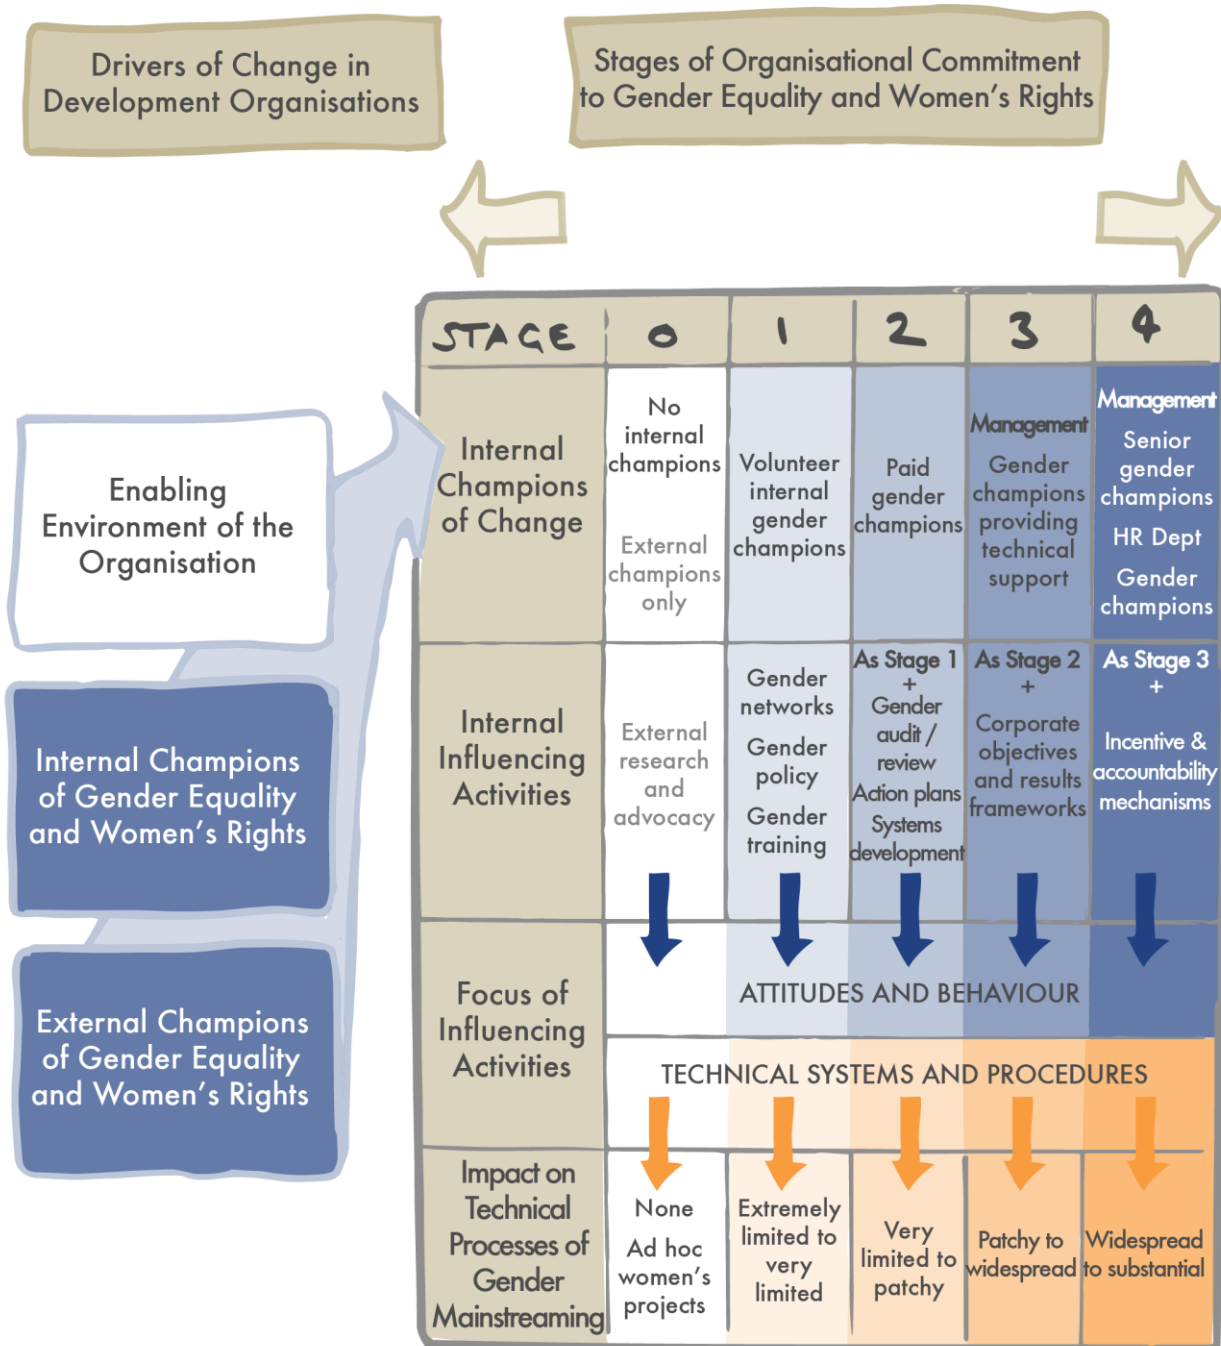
Drivers of Change in Development Organisations

Stages of Organisational Commitment to Gender Equality and Women's Rights

Enabling Environment of the Organisation

Internal Champions of Gender Equality and Women's Rights

External Champions of Gender Equality and Women's Rights

| STAGE | 0 | 1 | 2 | 3 | 4 |
|---|---|---|---|---|---|
| Internal Champions of Change | No internal champions<br>External champions only | Volunteer internal gender champions | Paid gender champions | Management<br>Gender champions providing technical support | Management<br>Senior gender champions<br>HR Dept<br>Gender champions |
| Internal Influencing Activities | External research and advocacy | Gender networks<br>Gender policy<br>Gender training | As Stage 1 + Gender audit / review<br>Action plans<br>Systems development | As Stage 2 + Corporate objectives and results frameworks | As Stage 3 + Incentive & accountability mechanisms |
| Focus of Influencing Activities | ATTITUDES AND BEHAVIOUR<br>TECHNICAL SYSTEMS AND PROCEDURES | | | | |
| Impact on Technical Processes of Gender Mainstreaming | None<br>Ad hoc women's projects | Extremely limited to very limited | Very limited to patchy | Patchy to widespread | Widespread to substantial |